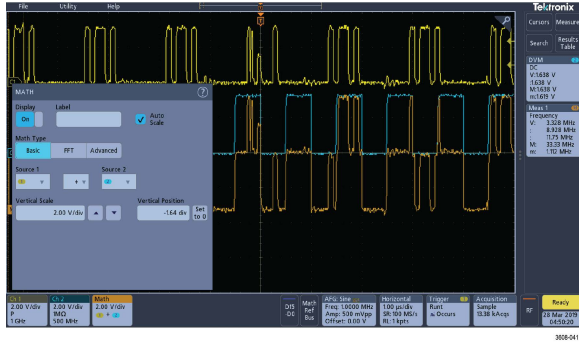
File Utility Help

Tektronix

Cursors Measure

Search Results Table

DVM
DC
V:1.638 V
1.638 V
M:1.638 V
m:1.619 V

Meas 1
Frequency
V: 3.328 MHz
8.928 MHz
11.75 MHz
M: 33.33 MHz
m: 1.112 MHz

MATH

Display
On

Label

Auto Scale

Math Type
Basic FFT Advanced

Source 1

Source 2

Vertical Scale
2.00 V/div

Vertical Position
-1.64 div
Set to 0

Ch 1
2.00 V/div
P
1 GHz

Ch 2
2.00 V/div
1MΩ
500 MHz

Math
2.00 V/div

DVM DC

Math Ref Bus

AFG: Sine
Freq: 1.0000 MHz
Amp: 500 mVpp
Offset: 0.00 V

Horizontal
1.00 μs/div
SR: 100 MS/s
RL: 1 kpts

Trigger
Runt
≤ Occurs

Acquisition
Sample
13.38 kAcqs

RF

Ready

28 Mar 2019
04:50:20

3608-041